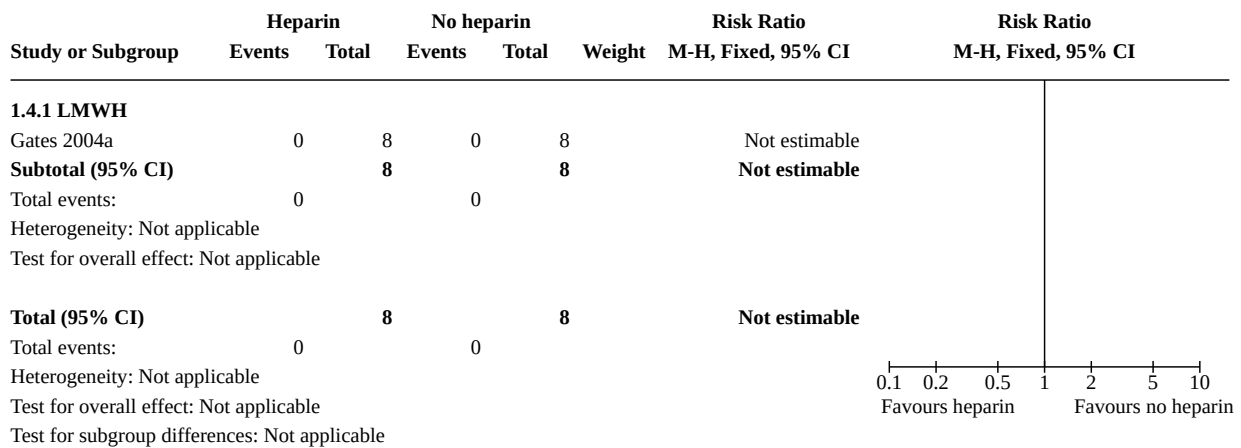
| Study or Subgroup | Heparin Events | Heparin Total | No heparin Events | No heparin Total | Weight | Risk Ratio M-H, Fixed, 95% CI |
|---|---|---|---|---|---|---|
| **1.4.1 LMWH** | | | | | | |
| Gates 2004a | 0 | 8 | 0 | 8 | | Not estimable |
| **Subtotal (95% CI)** | | **8** | | **8** | | **Not estimable** |
| Total events: | 0 | | 0 | | | |
| Heterogeneity: Not applicable | | | | | | |
| Test for overall effect: Not applicable | | | | | | |
| **Total (95% CI)** | | **8** | | **8** | | **Not estimable** |
| Total events: | 0 | | 0 | | | |
| Heterogeneity: Not applicable | | | | | | |
| Test for overall effect: Not applicable | | | | | | |
| Test for subgroup differences: Not applicable | | | | | | |

Risk Ratio
M-H, Fixed, 95% CI

0.1 0.2 0.5 1 2 5 10
Favours heparin Favours no heparin